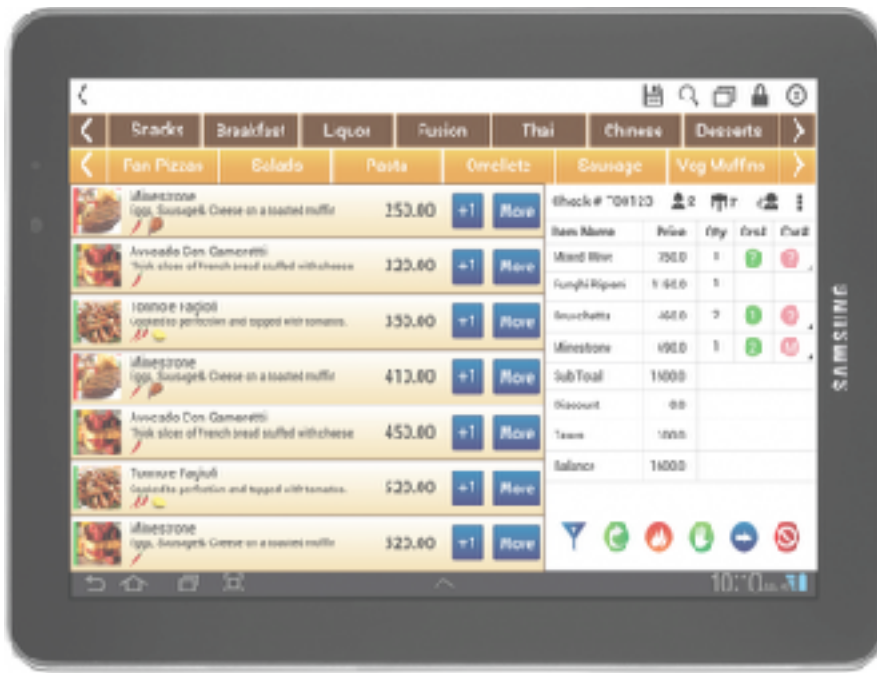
Snacks | Breakfast | Liquor | Fusion | Thai | Chinese | Desserts

Pan Pizzas | Salads | Pasta | Omeletts | Sausage | Veg Muffins

Minestrone
Eggs, Sausage& Cheese on a toasted muffin
350.00 +1 More

Avocado Con Gamaretti
Thick slices of French bread stuffed with cheese
320.00 +1 More

Tommoe Fagioli
Sauteed to perfection and topped with tomatoes.
350.00 +1 More

Minestrone
Eggs, Sausage& Cheese on a toasted muffin
413.00 +1 More

Avocado Con Gamaretti
Thick slices of French bread stuffed with cheese
453.00 +1 More

Tommoe Fagioli
Sauteed to perfection and topped with tomatoes.
520.00 +1 More

Minestrone
Eggs, Sausage& Cheese on a toasted muffin
320.00 +1 More

Check # 709123 2 7

| Item Name | Price | Qty | Ord | Cust |
|---|---|---|---|---|
| Mixed Wine | 350.0 | 1 | | |
| Funghi Ripieni | 1 60.0 | 1 | | |
| Bruschetta | 460.0 | 2 | | |
| Minestrone | 690.0 | 1 | | |
| Sub Toal | 1600.0 | | | |
| Discount | 0.0 | | | |
| Taxes | 100.0 | | | |
| Balance | 1600.0 | | | |

SAMSUNG

10:10